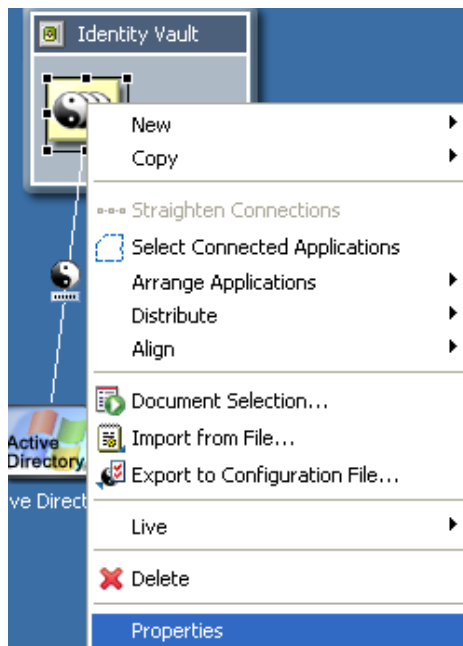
Identity Vault

New
Copy

Straighten Connections
Select Connected Applications
Arrange Applications
Distribute
Align

Document Selection...
Import from File...
Export to Configuration File...

Live

Delete

Properties

Active Directory
ve Direct